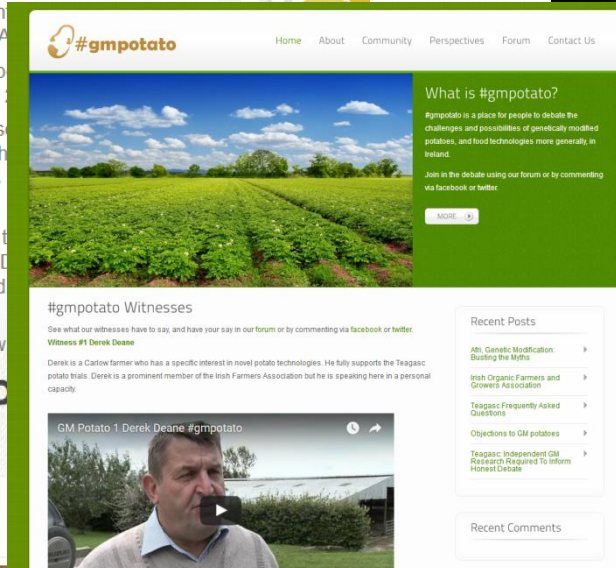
#gmpotato

Home About Community Perspectives Forum Contact Us

What is #gmpotato?

#gmpotato is a place for people to debate the challenges and possibilities of genetically modified potatoes, and food technologies more generally, in Ireland.

Join in the debate using our forum or by commenting via facebook or twitter.

MORE

#gmpotato Witnesses

See what our witnesses have to say, and have your say in our forum or by commenting via facebook or twitter.

Witness #1 Derek Deane

Derek is a Carlow farmer who has a specific interest in novel potato technologies. He fully supports the Teagasc potato trials. Derek is a prominent member of the Irish Farmers Association but he is speaking here in a personal capacity.

GM Potato 1 Derek Deane #gmpotato

Recent Posts

Afri, Genetic Modification: Busting the Myths

Irish Organic Farmers and Growers Association

Teagasc Frequently Asked Questions

Objections to GM potatoes

Teagasc: Independent GM Research Required To Inform Honest Debate

Recent Comments